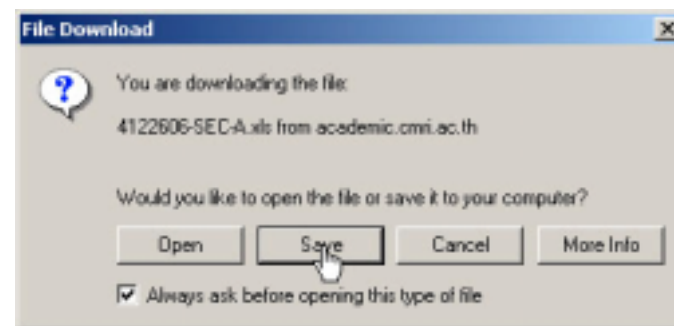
File Download

You are downloading the file:

4122606-SEC-A.xls from academic.cmri.ac.th

Would you like to open the file or save it to your computer?

Open

Save

Cancel

More Info

Always ask before opening this type of file